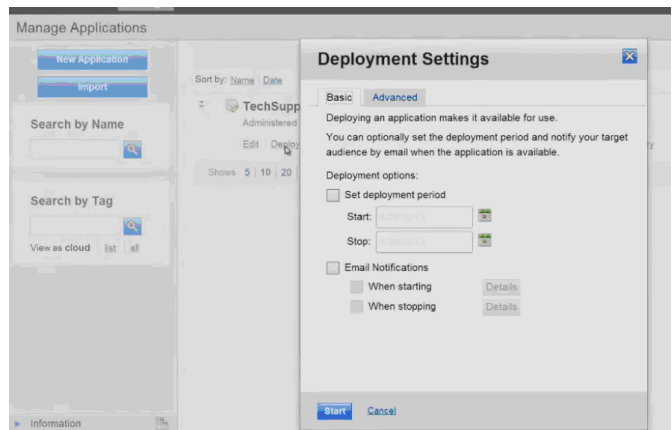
Manage Applications

New Application

Import

Search by Name

Search by Tag

View as cloud | list | all

Sort by: Name Date

TechSupp

Administered

Edit Deploy

Shows 5 | 10 | 20

Information

Deployment Settings

Basic Advanced

Deploying an application makes it available for use.

You can optionally set the deployment period and notify your target audience by email when the application is available.

Deployment options:

Set deployment period

Start: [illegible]

Stop: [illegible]

Email Notifications

When starting Details

When stopping Details

Start Cancel